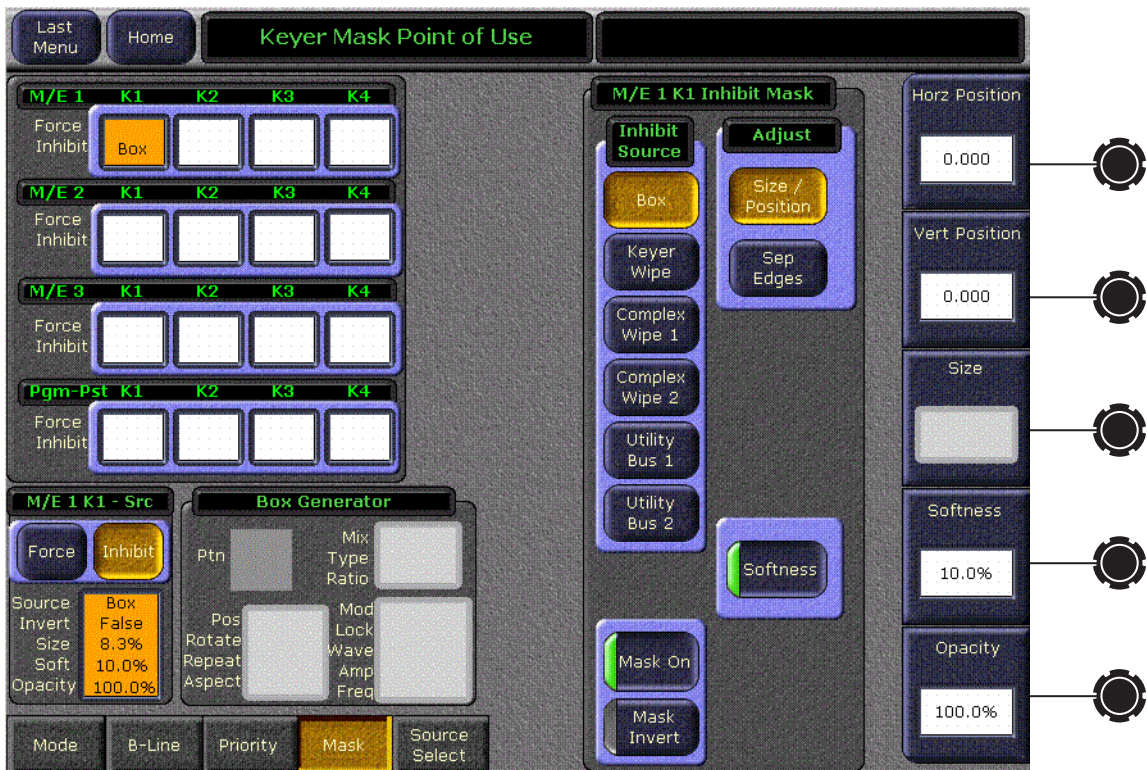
Last Menu

Home

Keyer Mask Point of Use

| M/E 1 | K1 | K2 | K3 | K4 |
|---|---|---|---|---|
| Force Inhibit | Box | | | |

| M/E 2 | K1 | K2 | K3 | K4 |
|---|---|---|---|---|
| Force Inhibit | | | | |

| M/E 3 | K1 | K2 | K3 | K4 |
|---|---|---|---|---|
| Force Inhibit | | | | |

| Pgm-Pst | K1 | K2 | K3 | K4 |
|---|---|---|---|---|
| Force Inhibit | | | | |

M/E 1 K1 - Src

Force

Inhibit

| Source | Box |
|---|---|
| Invert | False |
| Size | 8.3% |
| Soft | 10.0% |
| Opacity | 100.0% |

Box Generator

Ptn

Mix Type Ratio

Pos Rotate Repeat Aspect

Mod Lock Wave Amp Freq

M/E 1 K1 Inhibit Mask

Inhibit Source

Box

Keyer Wipe

Complex Wipe 1

Complex Wipe 2

Utility Bus 1

Utility Bus 2

Adjust

Size / Position

Sep Edges

Softness

Mask On

Mask Invert

Horz Position

0.000

Vert Position

0.000

Size

Softness

10.0%

Opacity

100.0%

Mode

B-Line

Priority

Mask

Source Select